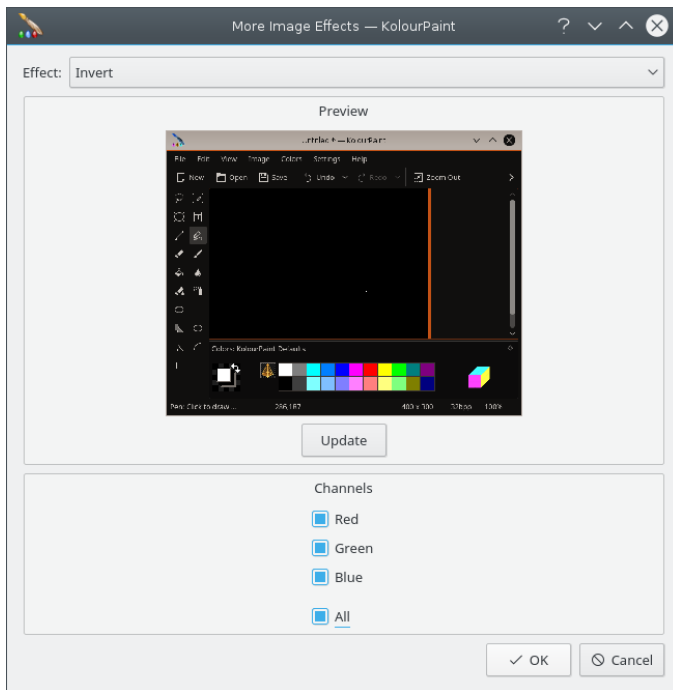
More Image Effects — KolourPaint

Effect: Invert

Preview

...rtcle.* — KolourPaint

File Edit View Image Colors Settings Help

New Open Save Undo Redo Zoom Out

Colors: KolourPaint Defaults

Pen: Click to draw ... 256,187 400 x 300 32bpp 100%

Update

Channels

Red

Green

Blue

All

OK

Cancel